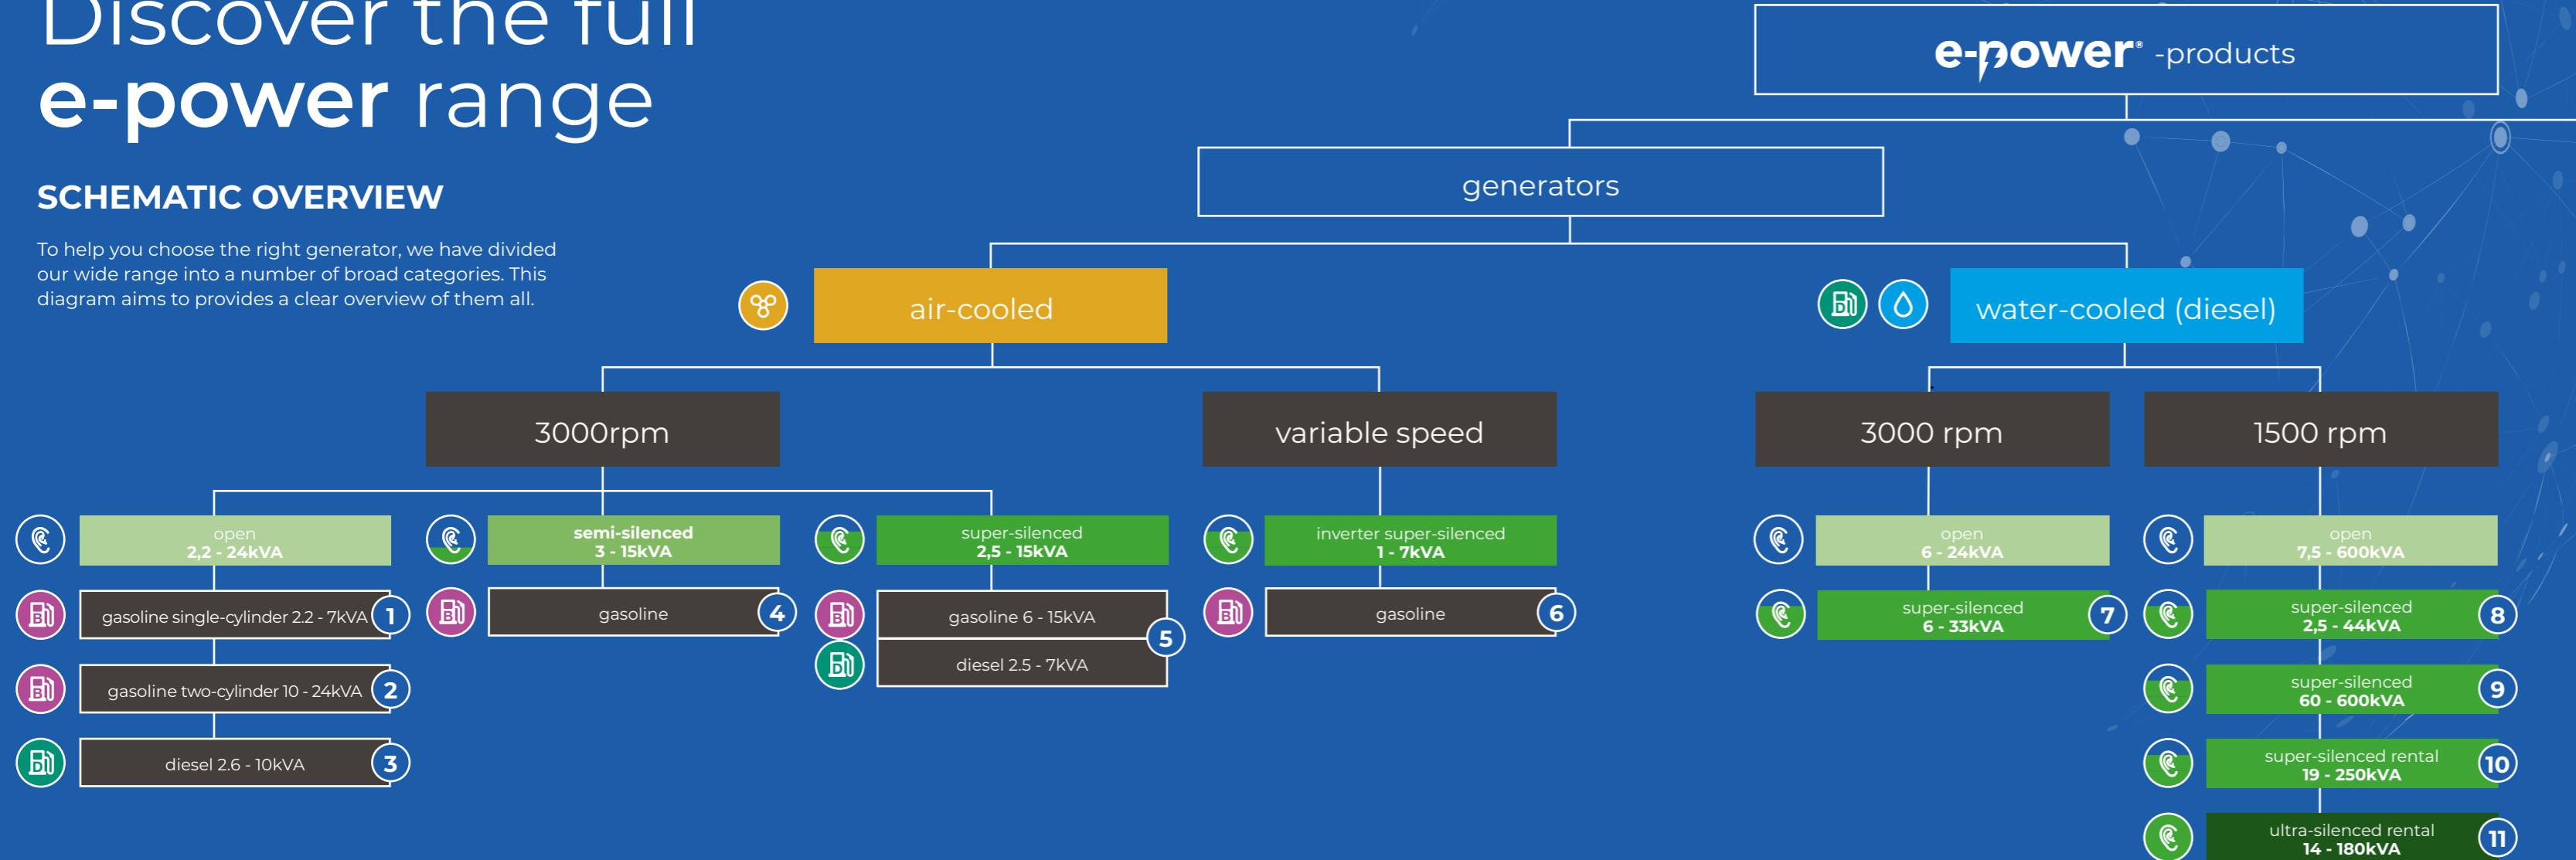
Discover the full
e-power range

SCHEMATIC OVERVIEW

To help you choose the right generator, we have divided our wide range into a number of broad categories. This diagram aims to provides a clear overview of them all.

e-power® -products

generators

air-cooled

water-cooled (diesel)

3000rpm

variable speed

3000 rpm

1500 rpm

open
2,2 - 24kVA

gasoline single-cylinder 2.2 - 7kVA 1

gasoline two-cylinder 10 - 24kVA 2

diesel 2.6 - 10kVA 3

semi-silenced
3 - 15kVA

gasoline 4

super-silenced
2,5 - 15kVA

gasoline 6 - 15kVA

diesel 2.5 - 7kVA

5

inverter super-silenced
1 - 7kVA

gasoline 6

open
6 - 24kVA

super-silenced
6 - 33kVA 7

open
7,5 - 600kVA

super-silenced
2,5 - 44kVA 8

super-silenced
60 - 600kVA 9

super-silenced rental
19 - 250kVA 10

ultra-silenced rental
14 - 180kVA 11